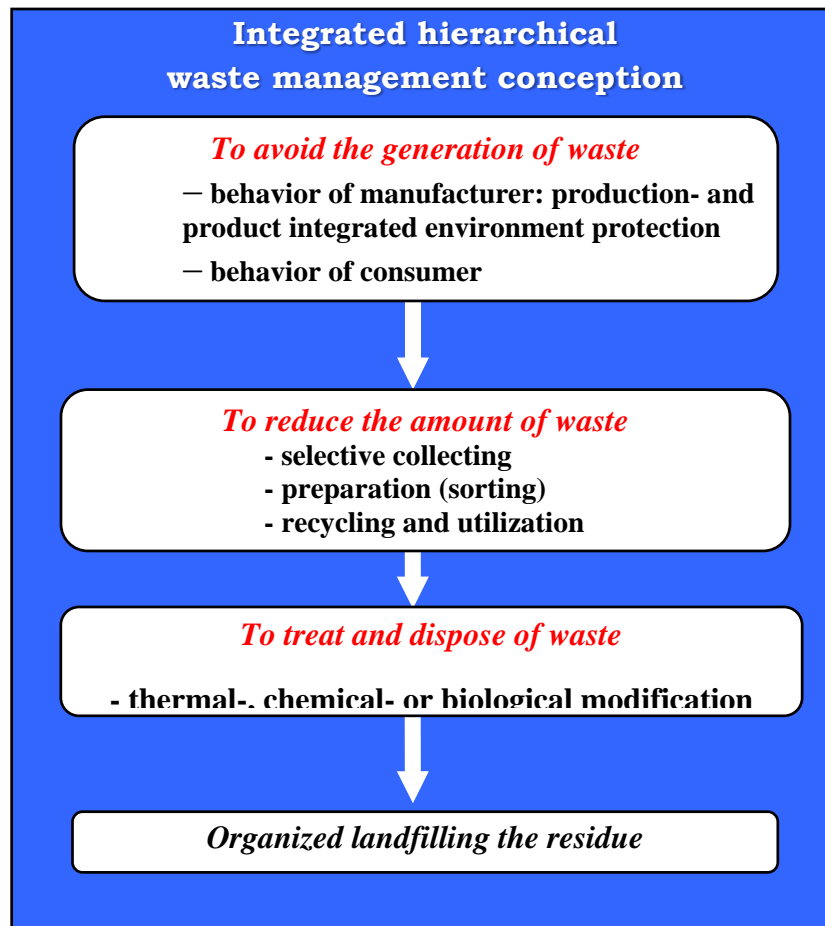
Integrated hierarchical waste management conception

To avoid the generation of waste

– behavior of manufacturer: production- and product integrated environment protection

– behavior of consumer

To reduce the amount of waste

- selective collecting
- preparation (sorting)
- recycling and utilization

To treat and dispose of waste

- thermal-, chemical- or biological modification

Organized landfilling the residue